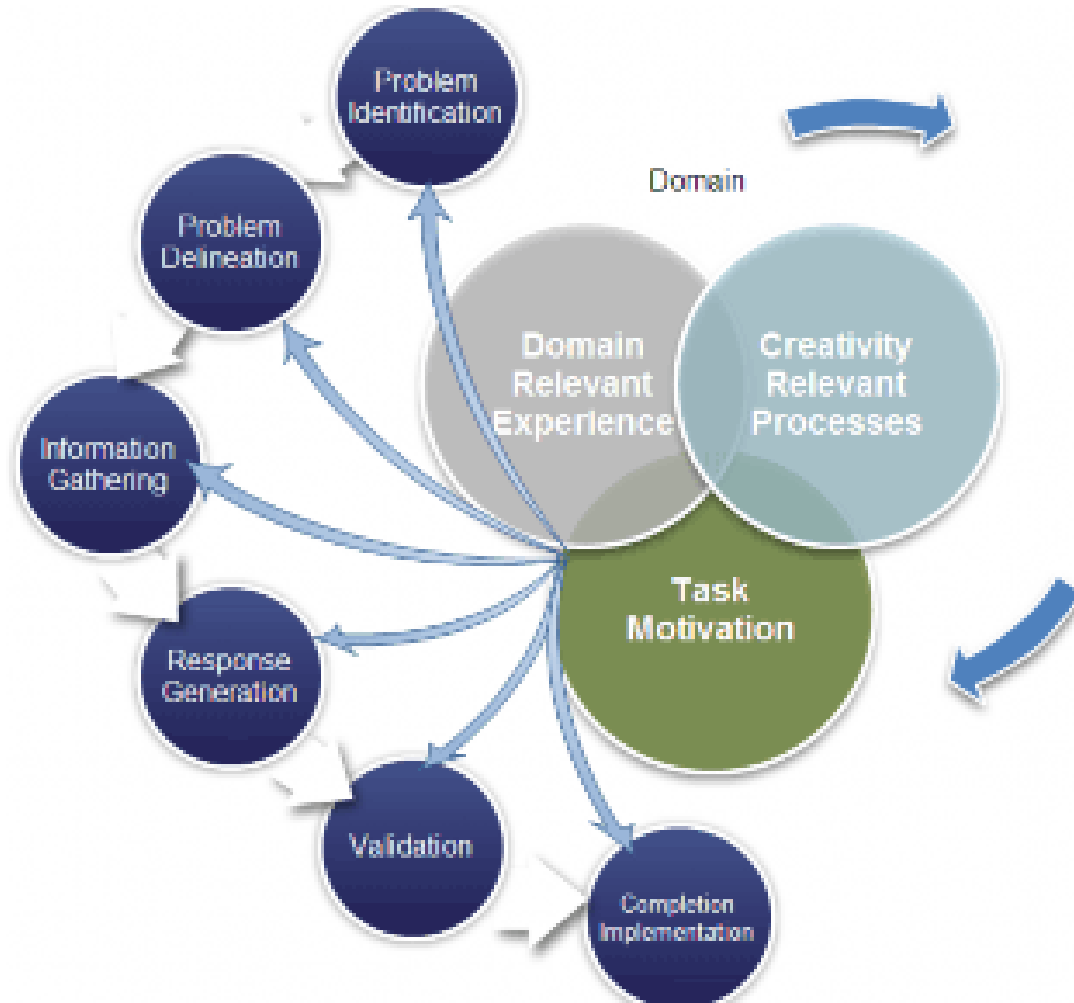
Problem Identification

Problem Delineation

Information Gathering

Response Generation

Validation

Completion Implementation

Domain

Domain Relevant Experience

Creativity Relevant Processes

Task Motivation